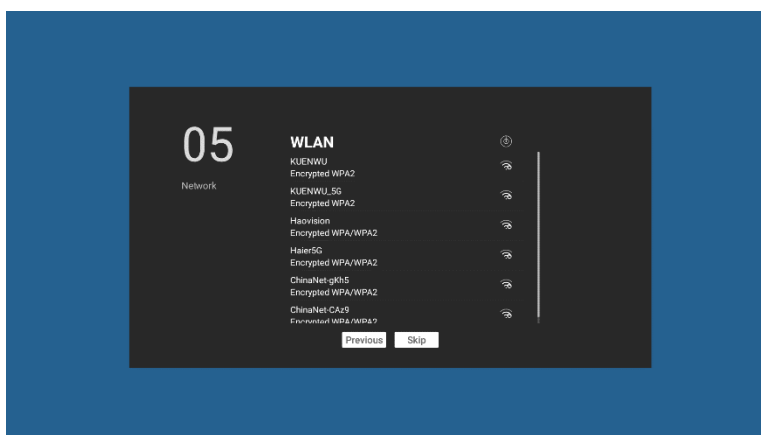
05

Network

WLAN

KUENWU
Encrypted WPA2

KUENWU_5G
Encrypted WPA2

Haovision
Encrypted WPA/WPA2

Haier5G
Encrypted WPA/WPA2

ChinaNet-gKh5
Encrypted WPA/WPA2

ChinaNet-CAz9
Encrypted WPA/WPA2

Previous Skip